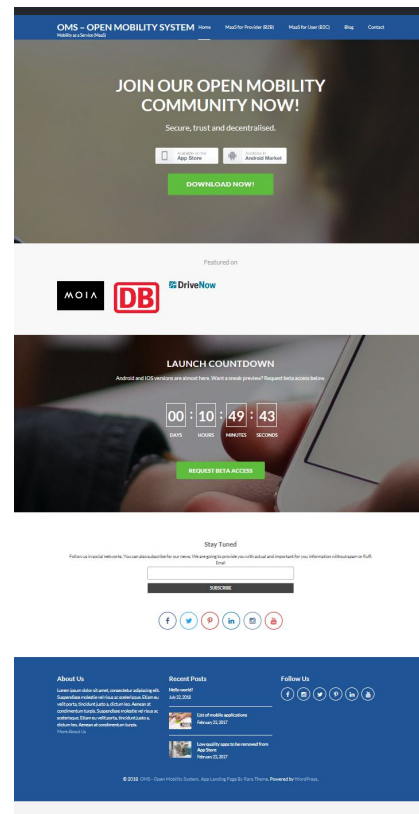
OMS – OPEN MOBILITY SYSTEM
Mobility as a Service (MaaS)

Home MaaS for Provider (B2B) MaaS for User (B2C) Blog Contact

JOIN OUR OPEN MOBILITY COMMUNITY NOW!

Secure, trust and decentralised.

Available on the App Store

Available on Android Market

DOWNLOAD NOW!

Featured on

MOIA DB DriveNow

LAUNCH COUNTDOWN

Android and IOS versions are almost here. Want a sneak preview? Request beta access below.

00 : 10 : 49 : 43
DAYS HOURS MINUTES SECONDS

REQUEST BETA ACCESS

Stay Tuned

Follow us in social networks. You can also subscribe for our news. We are going to provide you with actual and important for you information without spam or fluff.

Email

SUBSCRIBE

About Us

Lorem ipsum dolor sit amet, consectetur adipiscing elit. Suspendisse molestie vel risus ac scelerisque. Etiam eu velit porta, tincidunt justo a, dictum leo. Aenean at condimentum turpis. Suspendisse molestie vel risus ac scelerisque. Etiam eu velit porta, tincidunt justo a, dictum leo. Aenean at condimentum turpis.

More About Us

Recent Posts

Hello world!
July 22, 2016

List of mobile applications
February 22, 2017

Low quality apps to be removed from App Store
February 22, 2017

Follow Us

© 2018. OMS - Open Mobility System. App Landing Page By Fury Theme. Powered by WordPress.